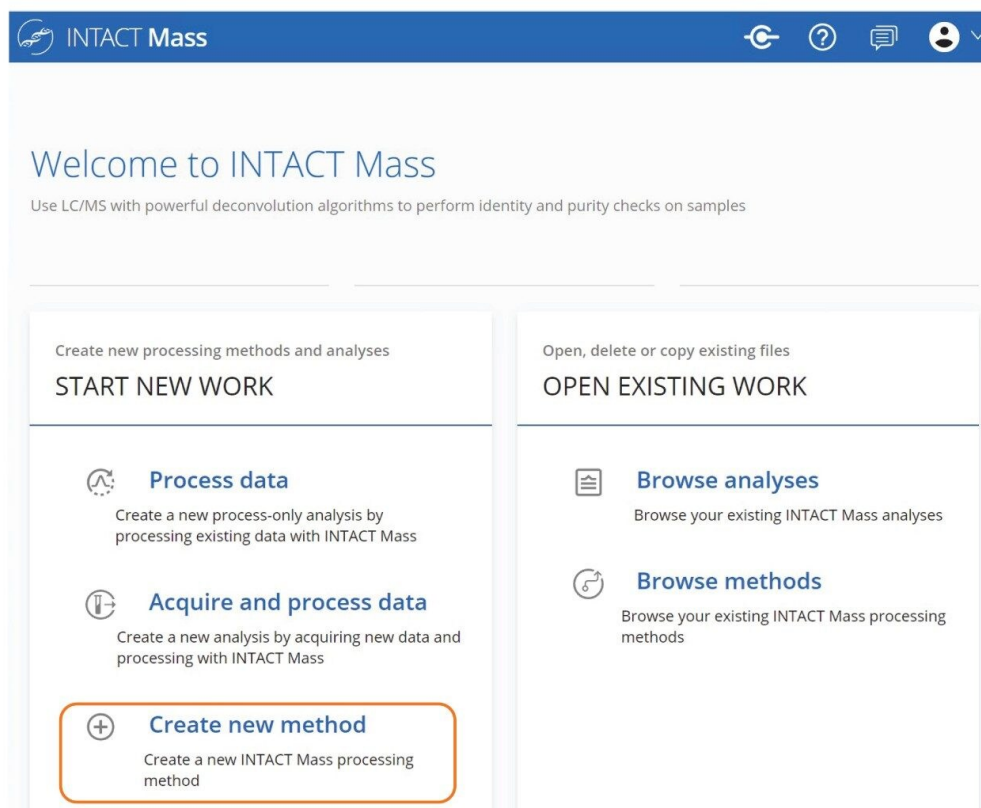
INTACT Mass

Welcome to INTACT Mass

Use LC/MS with powerful deconvolution algorithms to perform identity and purity checks on samples

Create new processing methods and analyses

START NEW WORK

Process data

Create a new process-only analysis by processing existing data with INTACT Mass

Acquire and process data

Create a new analysis by acquiring new data and processing with INTACT Mass

Create new method

Create a new INTACT Mass processing method

Open, delete or copy existing files

OPEN EXISTING WORK

Browse analyses

Browse your existing INTACT Mass analyses

Browse methods

Browse your existing INTACT Mass processing methods